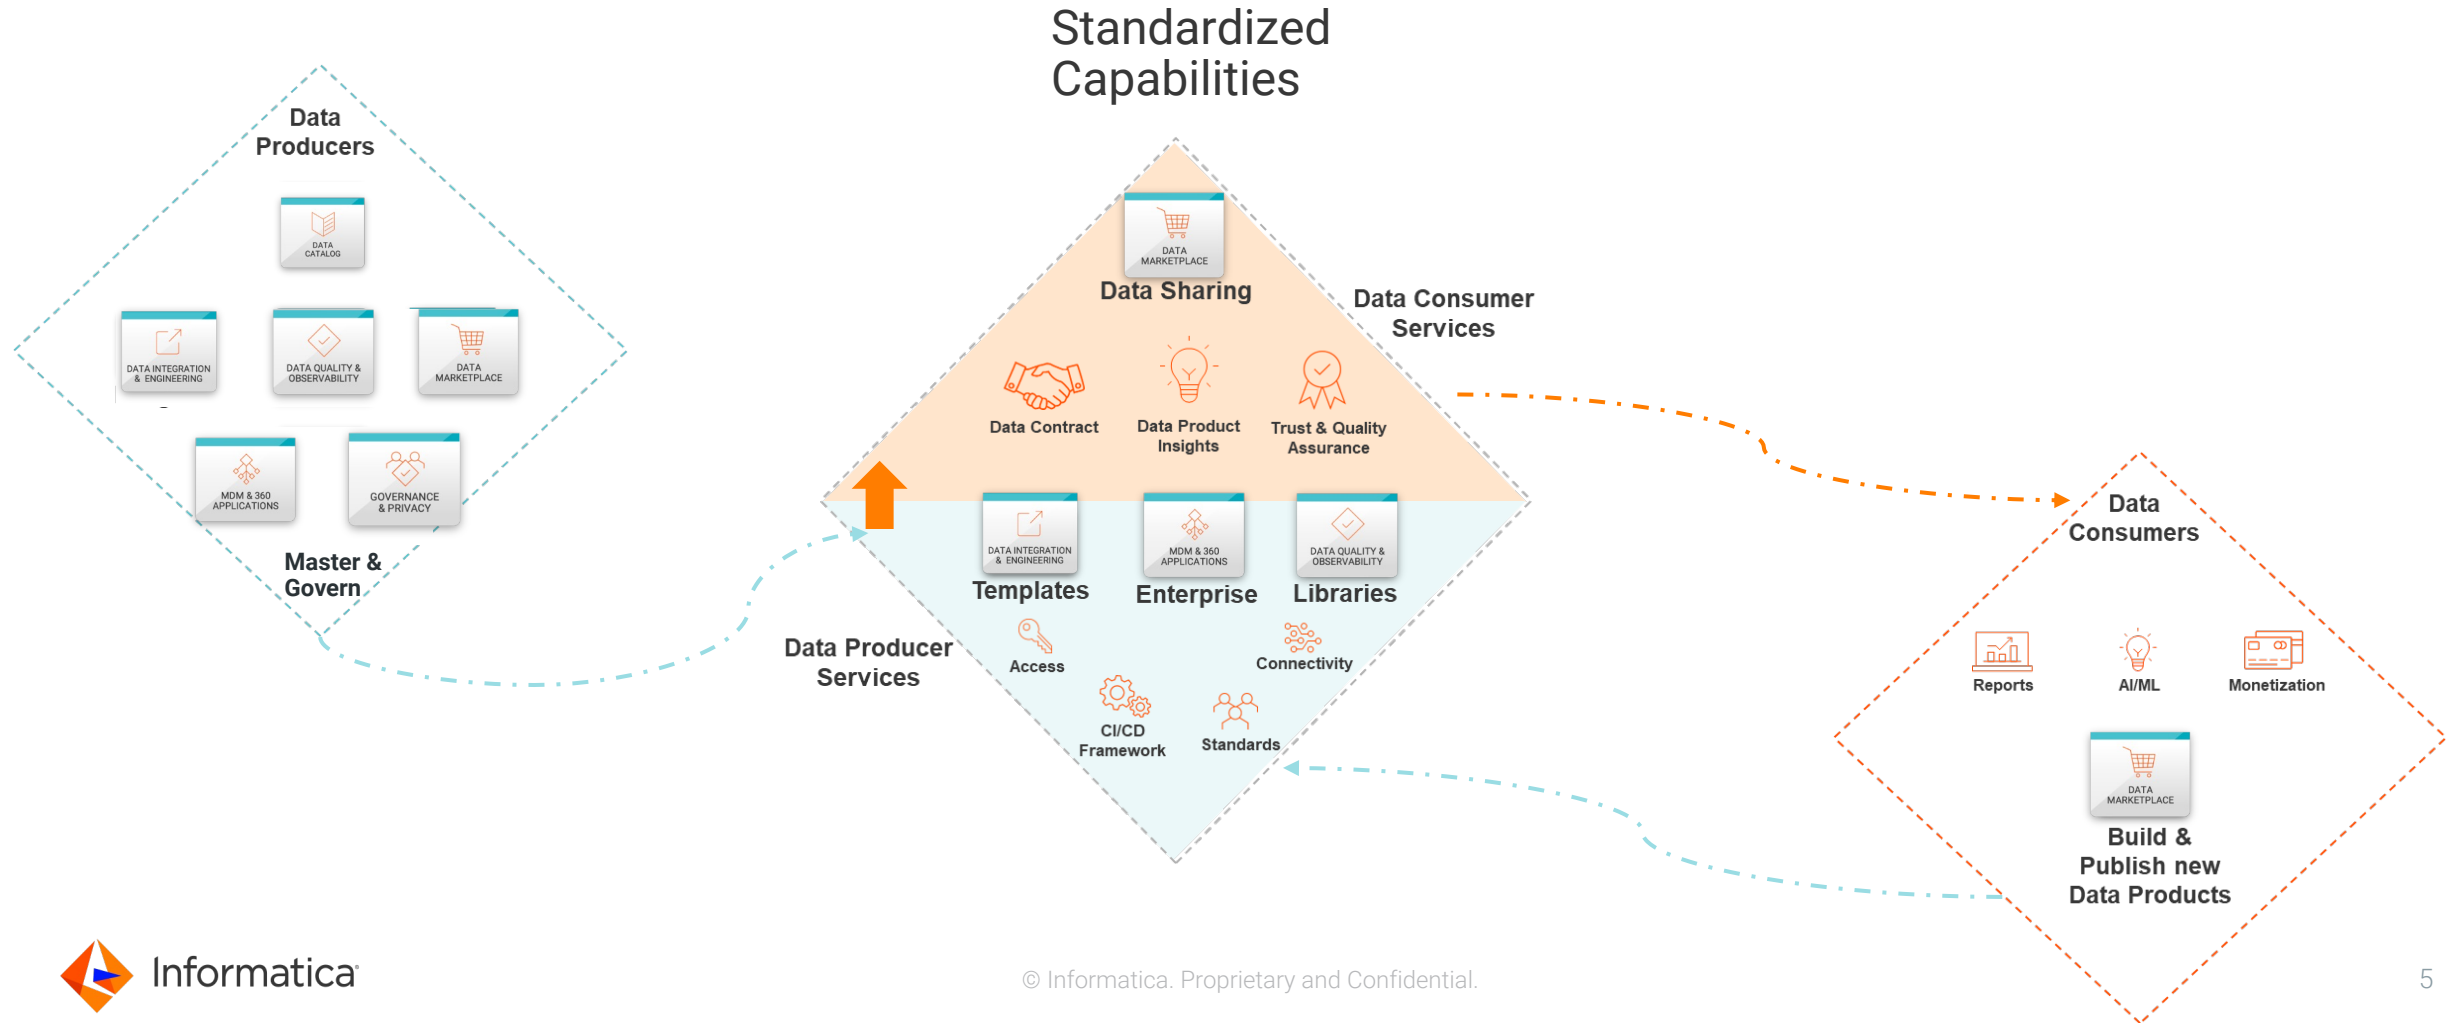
Standardized Capabilities

Data Producers

DATA CATALOG

DATA INTEGRATION & ENGINEERING

DATA QUALITY & OBSERVABILITY

DATA MARKETPLACE

MDM & 360 APPLICATIONS

GOVERNANCE & PRIVACY

Master & Govern

DATA MARKETPLACE

Data Sharing

Data Consumer Services

Data Contract

Data Product Insights

Trust & Quality Assurance

DATA INTEGRATION & ENGINEERING

Templates

MDM & 360 APPLICATIONS

Enterprise

DATA QUALITY & OBSERVABILITY

Libraries

Data Producer Services

Access

Connectivity

CI/CD Framework

Standards

Data Consumers

Reports

AI/ML

Monetization

DATA MARKETPLACE

Build & Publish new Data Products

Informatica

© Informatica. Proprietary and Confidential.

5